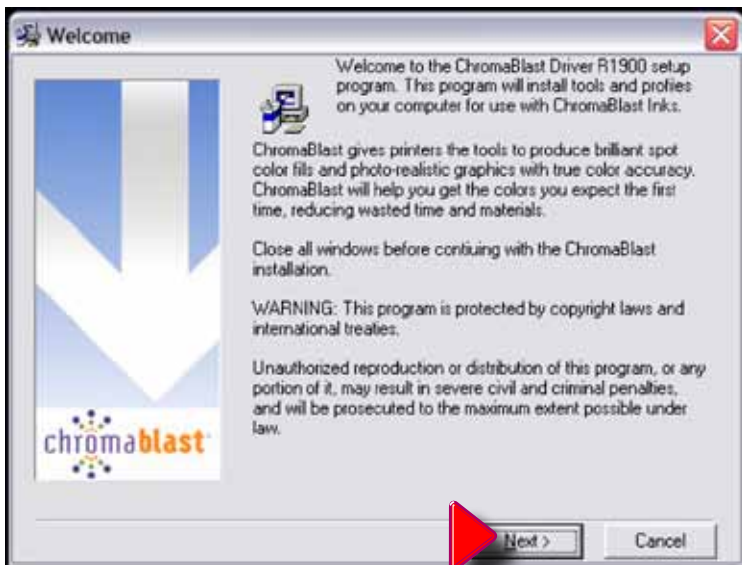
Welcome

Welcome to the ChromaBlast Driver R1900 setup program. This program will install tools and profiles on your computer for use with ChromaBlast Inks.

ChromaBlast gives printers the tools to produce brilliant spot color fills and photo-realistic graphics with true color accuracy. ChromaBlast will help you get the colors you expect the first time, reducing wasted time and materials.

Close all windows before contiuing with the ChromaBlast installation.

WARNING: This program is protected by copyright laws and international treaties.

Unauthorized reproduction or distribution of this program, or any portion of it, may result in severe civil and criminal penalties, and will be prosecuted to the maximum extent possible under law.

chromablast

Next >

Cancel